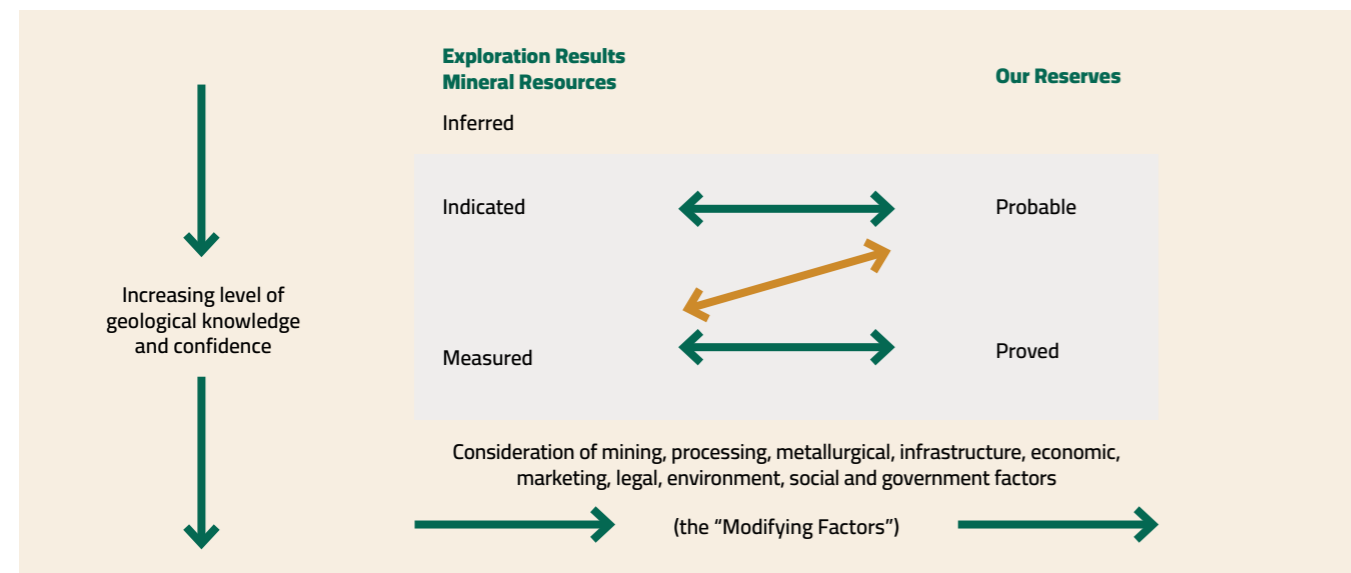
Exploration Results
Mineral Resources

Our Reserves

Inferred

Indicated

Probable

Increasing level of geological knowledge and confidence

Measured

Proved

Consideration of mining, processing, metallurgical, infrastructure, economic, marketing, legal, environment, social and government factors

(the "Modifying Factors")